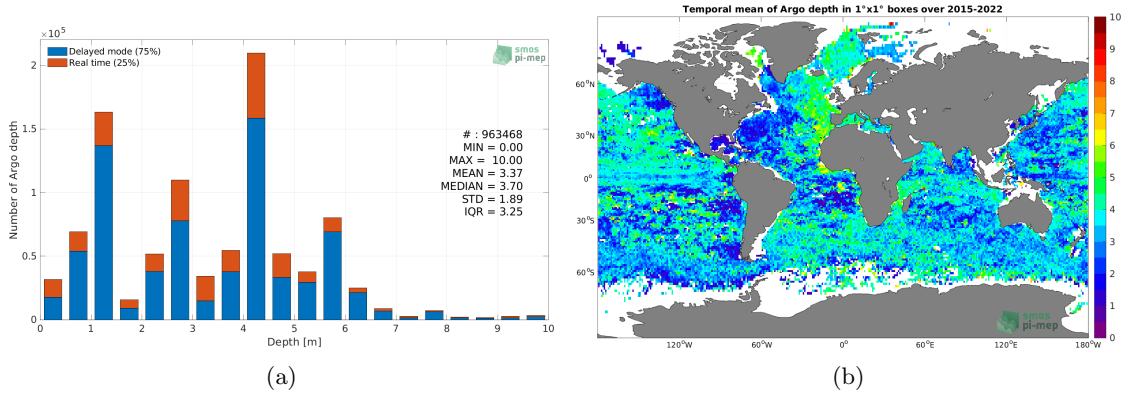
$\times 10^5$

Delayed mode (75%)
Real time (25%)

smos pi-mep

Number of Argo depth

# : 963468
MIN = 0.00
MAX = 10.00
MEAN = 3.37
MEDIAN = 3.70
STD = 1.89
IQR = 3.25

2
1.5
1
0.5
0

0 1 2 3 4 5 6 7 8 9 10

Depth [m]

(a)

Temporal mean of Argo depth in 1°x1° boxes over 2015-2022

60°N
30°N
0°
30°S
60°S

120°W 60°W 0° 60°E 120°E 180°W

smos pi-mep

10
9
8
7
6
5
4
3
2
1
0

(b)